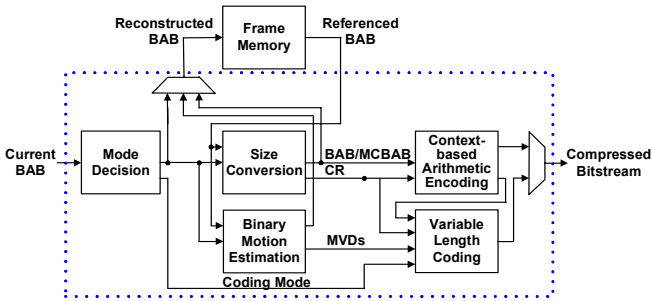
Reconstructed BAB

Frame Memory

Referenced BAB

Current BAB

Mode Decision

Size Conversion

BAB/MCBAB

CR

Context-based Arithmetic Encoding

Compressed Bitstream

Binary Motion Estimation

MVDs

Variable Length Coding

Coding Mode